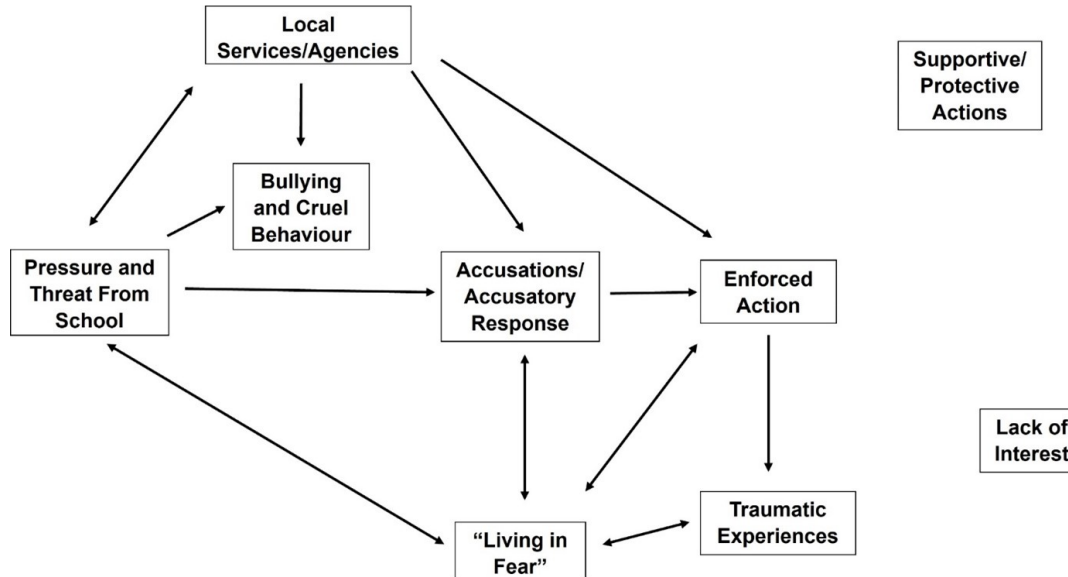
Local Services/Agencies

Supportive/ Protective Actions

Bullying and Cruel Behaviour

Pressure and Threat From School

Accusations/ Accusatory Response

Enforced Action

Lack of Interest

Traumatic Experiences

"Living in Fear"